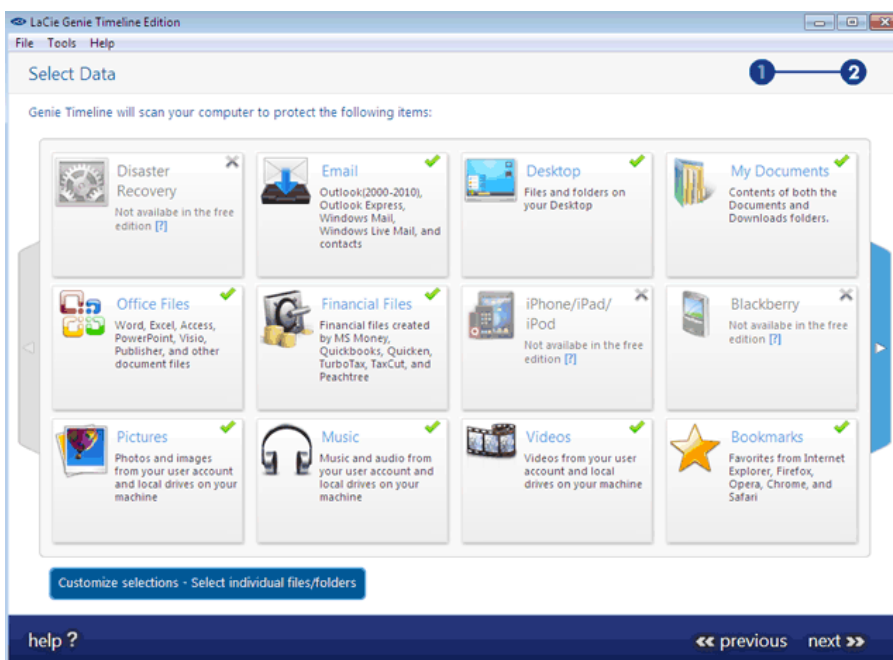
LaCie Genie Timeline Edition

File Tools Help

Select Data

1 2

Genie Timeline will scan your computer to protect the following items:

Disaster Recovery
Not availabe in the free edition [?]

Email
Outlook(2000-2010), Outlook Express, Windows Mail, Windows Live Mail, and contacts

Desktop
Files and folders on your Desktop

My Documents
Contents of both the Documents and Downloads folders.

Office Files
Word, Excel, Access, PowerPoint, Visio, Publisher, and other document files

Financial Files
Financial files created by MS Money, Quickbooks, Quicken, TurboTax, TaxCut, and Peachtree

iPhone/iPad/iPod
Not availabe in the free edition [?]

Blackberry
Not availabe in the free edition [?]

Pictures
Photos and images from your user account and local drives on your machine

Music
Music and audio from your user account and local drives on your machine

Videos
Videos from your user account and local drives on your machine

Bookmarks
Favorites from Internet Explorer, Firefox, Opera, Chrome, and Safari

Customize selections - Select individual files/folders

help ?

« previous next »